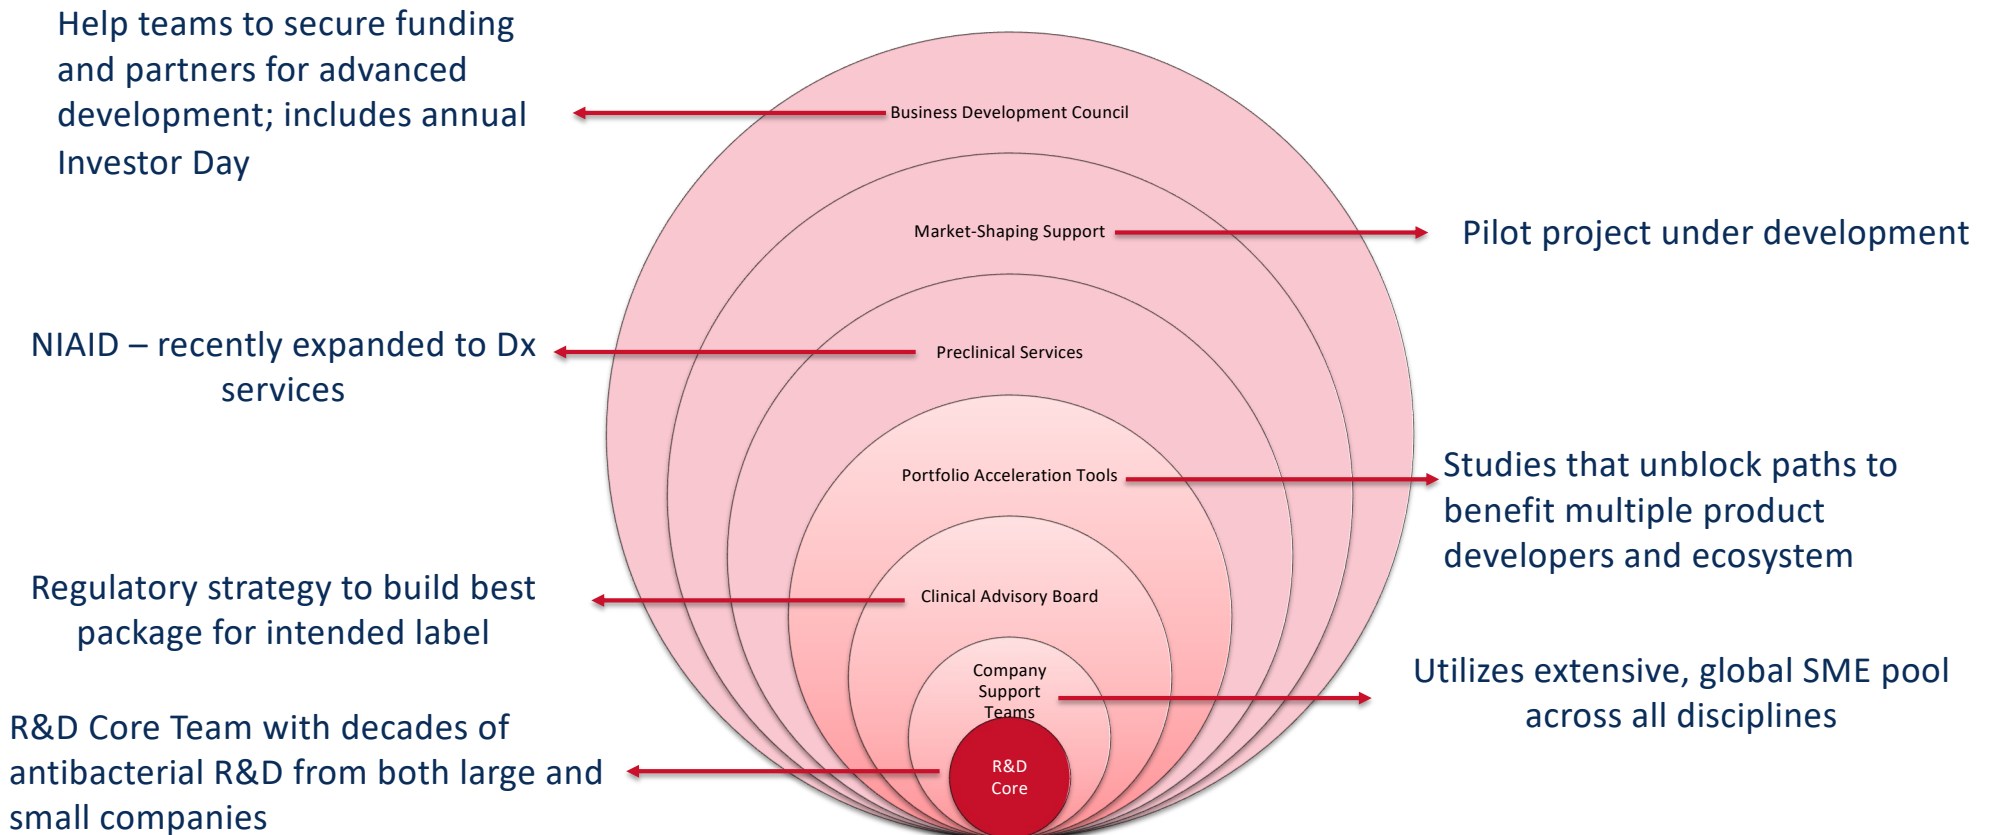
Help teams to secure funding and partners for advanced development; includes annual Investor Day

Business Development Council

Market-Shaping Support

Pilot project under development

NIAID – recently expanded to Dx services

Preclinical Services

Portfolio Acceleration Tools

Studies that unblock paths to benefit multiple product developers and ecosystem

Regulatory strategy to build best package for intended label

Clinical Advisory Board

Company Support Teams

Utilizes extensive, global SME pool across all disciplines

R&D Core Team with decades of antibacterial R&D from both large and small companies

R&D Core